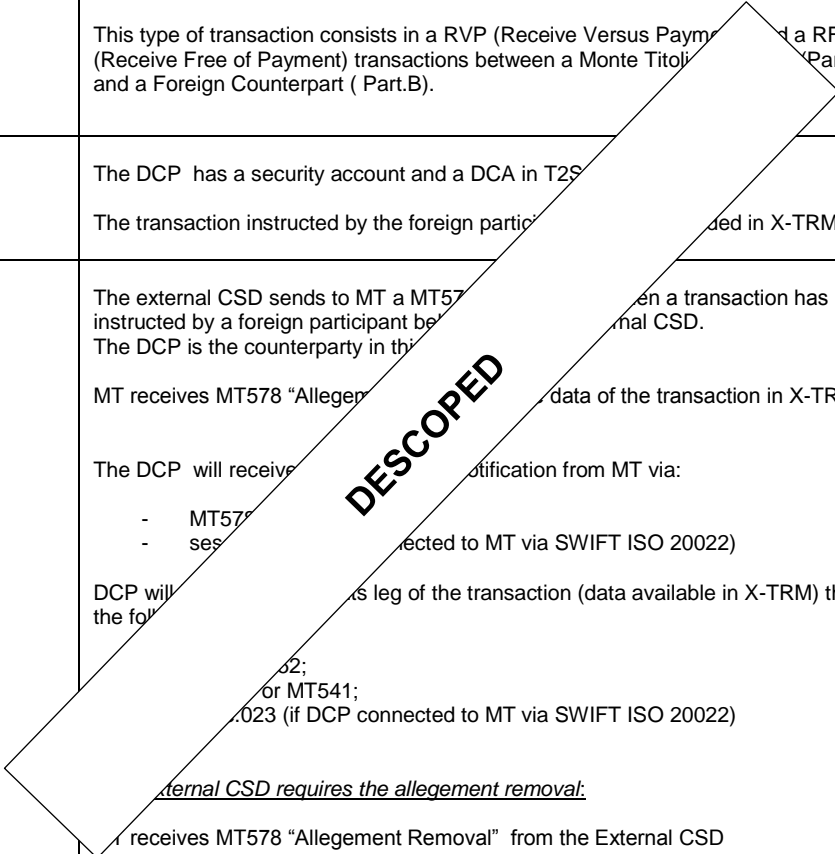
This type of transaction consists in a RVP (Receive Versus Paym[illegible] a RF (Receive Free of Payment) transactions between a Monte Titoli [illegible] (Par and a Foreign Counterpart ( Part.B).

The DCP has a security account and a DCA in T2S

The transaction instructed by the foreign partic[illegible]ded in X-TRM

The external CSD sends to MT a MT57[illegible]en a transaction has instructed by a foreign participant be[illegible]nal CSD.
The DCP is the counterparty in thi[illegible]

MT receives MT578 "Allegem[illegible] data of the transaction in X-TR

DESCOPED

The DCP will receive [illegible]otification from MT via:

- MT57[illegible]
- ses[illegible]ected to MT via SWIFT ISO 20022)

DCP will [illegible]s leg of the transaction (data available in X-TRM) th the fo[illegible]

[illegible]32;
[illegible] or MT541;
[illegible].023 (if DCP connected to MT via SWIFT ISO 20022)

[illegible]xternal CSD requires the allegement removal:

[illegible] receives MT578 "Allegement Removal" from the External CSD